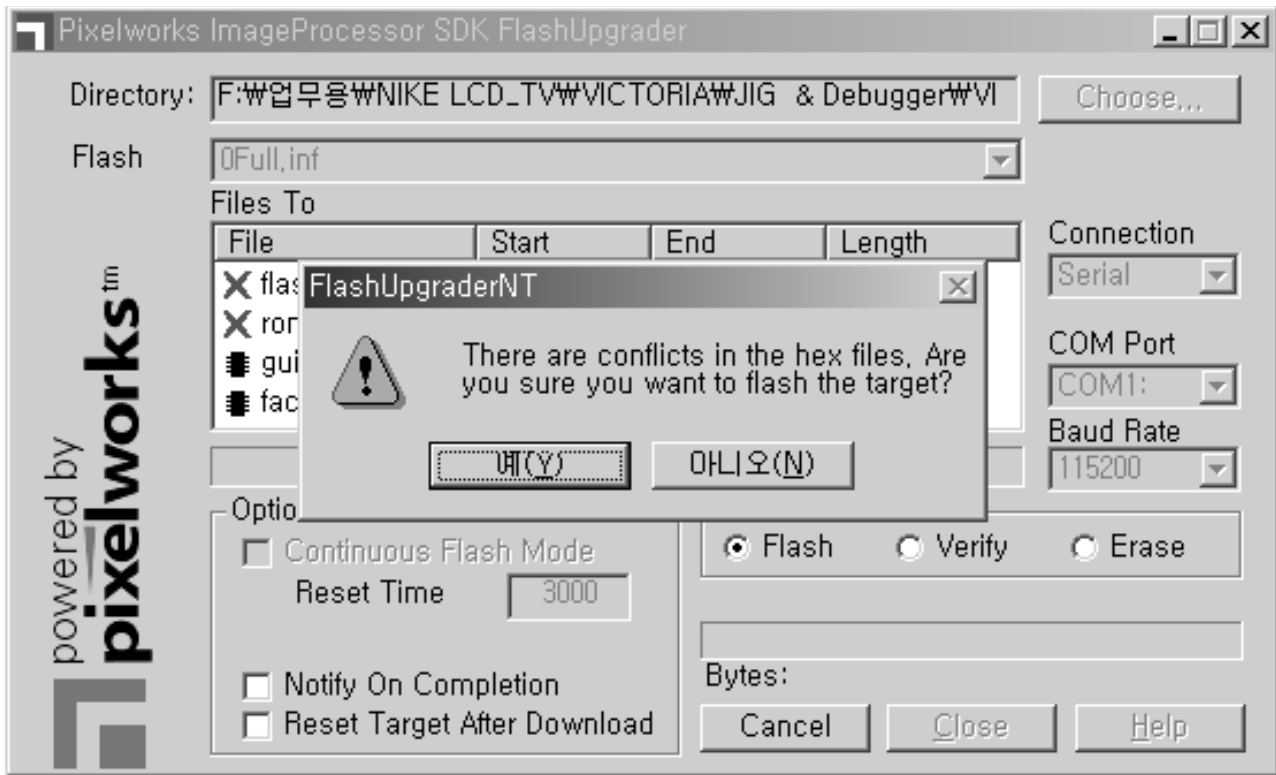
Pixelworks ImageProcessor SDK FlashUpgrader

Directory: F:₩업무용₩NIKE LCD_TV₩VICTORIA₩JIG & Debugger₩VI

Choose...

Flash 0Full.inf

Files To

| File | Start | End | Length |
|---|---|---|---|
| flas | | | |
| rom | | | |
| gui | | | |
| fac | | | |

Connection
Serial

COM Port
COM1:

Baud Rate
115200

FlashUpgraderNT

There are conflicts in the hex files. Are you sure you want to flash the target?

예(Y) 아니오(N)

Optio

Continuous Flash Mode

Reset Time 3000

Notify On Completion

Reset Target After Download

Flash Verify Erase

Bytes:

Cancel Close Help

powered by pixelworks tm